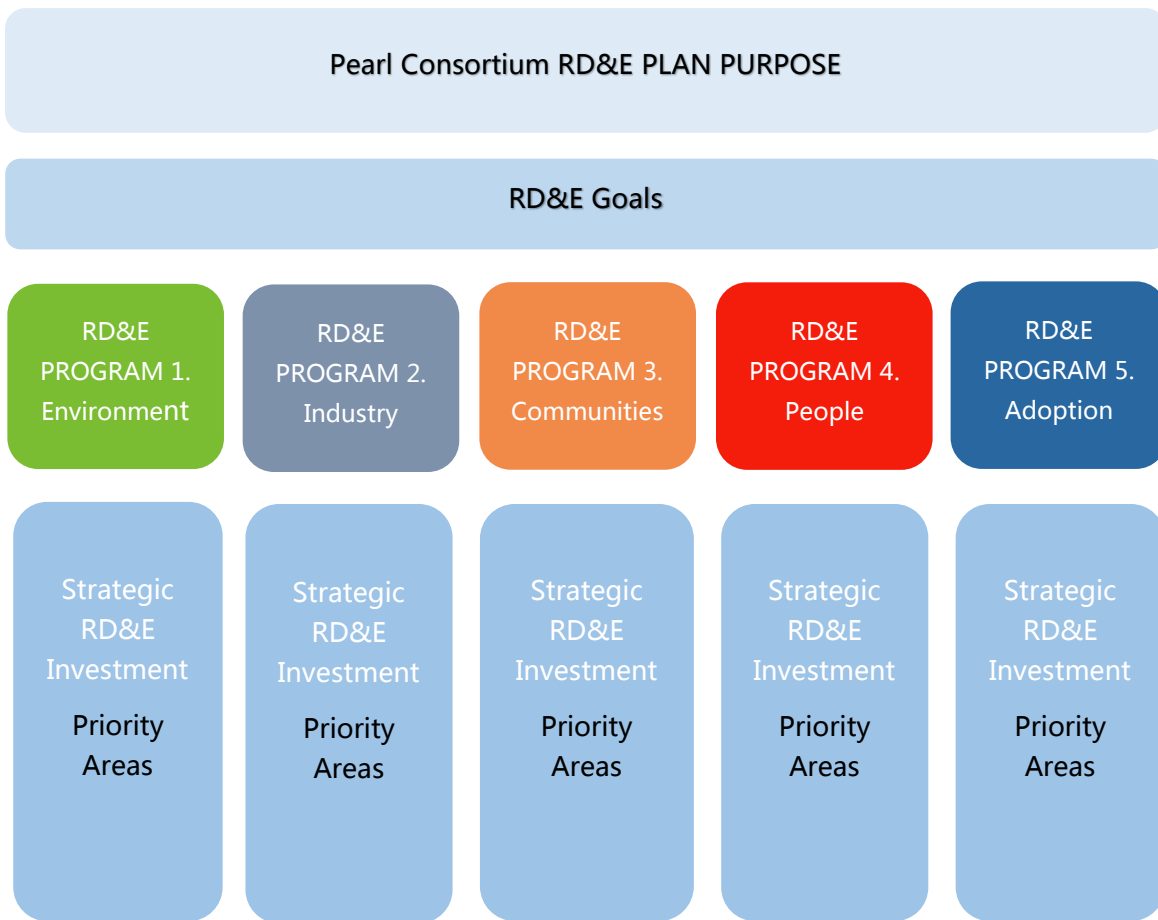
Pearl Consortium RD&E PLAN PURPOSE

RD&E Goals

RD&E PROGRAM 1. Environment

RD&E PROGRAM 2. Industry

RD&E PROGRAM 3. Communities

RD&E PROGRAM 4. People

RD&E PROGRAM 5. Adoption

Strategic RD&E Investment Priority Areas

Strategic RD&E Investment Priority Areas

Strategic RD&E Investment Priority Areas

Strategic RD&E Investment Priority Areas

Strategic RD&E Investment Priority Areas